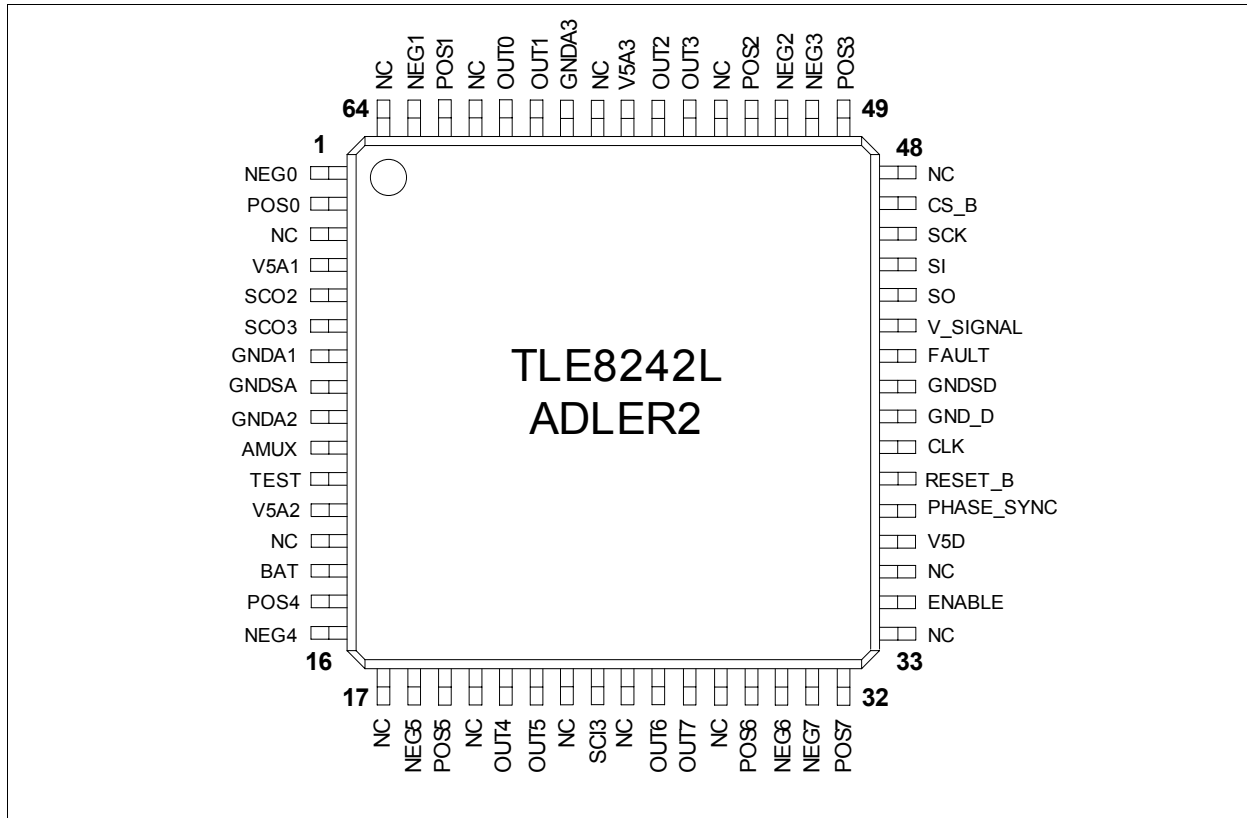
NC NEG1 POS1 NC OUT0 OUT1 GNDA3 NC V5A3 OUT2 OUT3 NC POS2 NEG2 NEG3 POS3

64

49

1

48

NEG0
POS0
NC
V5A1
SCO2
SCO3
GNDA1
GNDSA
GNDA2
AMUX
TEST
V5A2
NC
BAT
POS4
NEG4

NC
CS_B
SCK
SI
SO
V_SIGNAL
FAULT
GNDSD
GND_D
CLK
RESET_B
PHASE_SYNC
V5D
NC
ENABLE
NC

TLE8242L
ADLER2

16

33

17

32

NC NEG5 POS5 NC OUT4 OUT5 NC SCI3 NC OUT6 OUT7 NC POS6 NEG6 NEG7 POS7